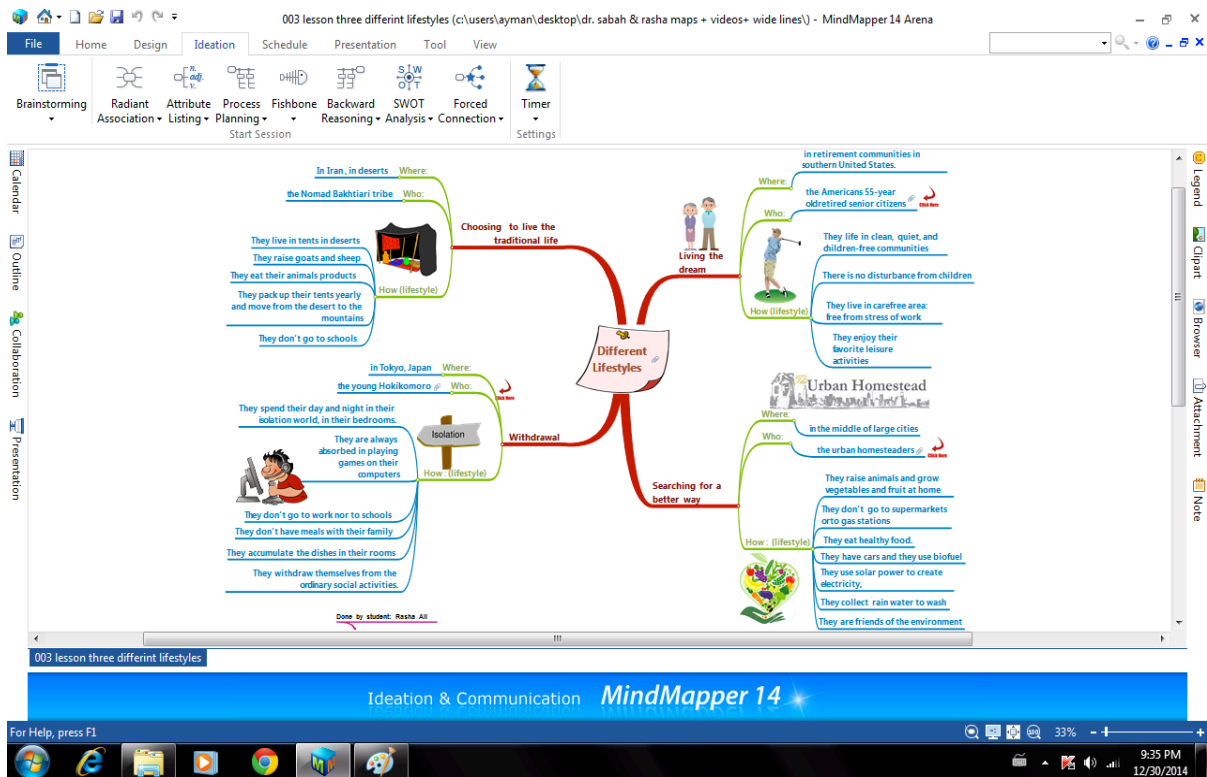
003 lesson three differint lifestyles (c:\users\ayman\desktop\dr. sabah & rasha maps + videos+ wide lines\) - MindMapper 14 Arena

File Home Design Ideation Schedule Presentation Tool View

Brainstorming
Radiant Association
Attribute Listing
Process Planning
Fishbone
Backward Reasoning
SWOT Analysis
Forced Connection
Start Session
Timer
Settings

Calendar
Outline
Collaboration
Presentation

Legend
Clipart
Browser
Attachment
Note

Different Lifestyles

Choosing to live the traditional life
Where: In Iran , in deserts
Who: the Nomad Bakhtiari tribe
How (lifestyle)
They live in tents in deserts
They raise goats and sheep
They eat their animals products
They pack up their tents yearly and move from the desert to the mountains
They don't go to schools

Withdrawal
Where: in Tokyo, Japan
Who: the young Hokikomoro
Click here
Isolation
How : (lifestyle)
They spend their day and night in their isolation world, in their bedrooms.
They are always absorbed in playing games on their computers
They don't go to work nor to schools
They don't have meals with their family
They accumulate the dishes in their rooms
They withdraw themselves from the ordinary social activities.

Done by student: Rasha Ali

Living the dream
Where: in retirement communities in southern United States.
Who: the Americans 55-year oldretired senior citizens
Click here
How (lifestyle)
They life in clean, quiet, and children-free communities
There is no disturbance from children
They live in carefree area: free from stress of work
They enjoy their favorite leisure activities

Searching for a better way
Urban Homestead
Where: in the middle of large cities
Who: the urban homesteaders
Click here
How : (lifestyle)
They raise animals and grow vegetables and fruit at home
They don't go to supermarkets orto gas stations
They eat healthy food.
They have cars and they use biofuel
They use solar power to create electricity.
They collect rain water to wash
They are friends of the environment

003 lesson three differint lifestyles

Ideation & Communication MindMapper 14

For Help, press F1
33%
9:35 PM
12/30/2014